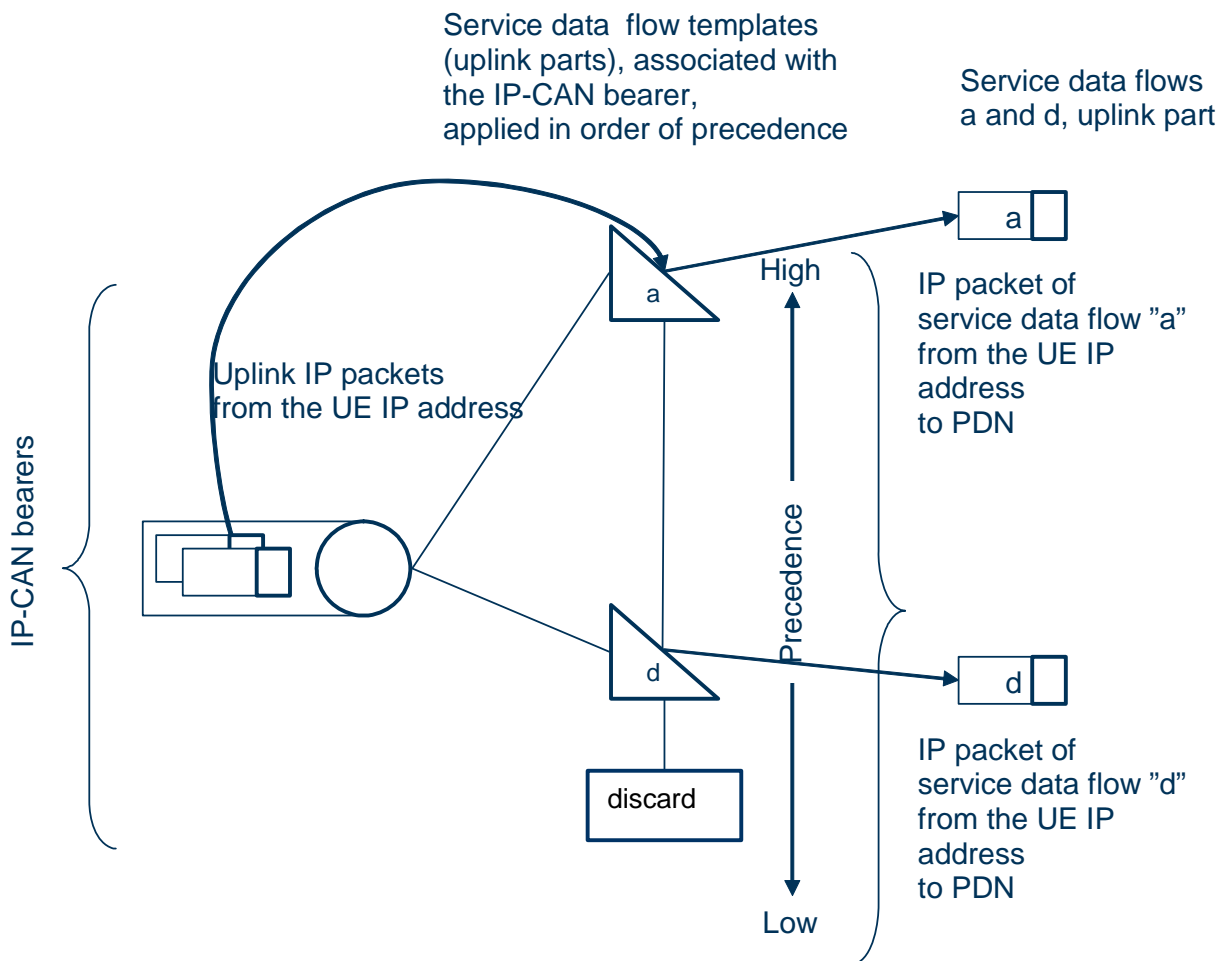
Service data flow templates (uplink parts), associated with the IP-CAN bearer, applied in order of precedence

Service data flows a and d, uplink part

a

a

High

IP packet of service data flow ”a” from the UE IP address to PDN

Uplink IP packets from the UE IP address

IP-CAN bearers

Precedence

d

d

IP packet of service data flow ”d” from the UE IP address to PDN

discard

Low